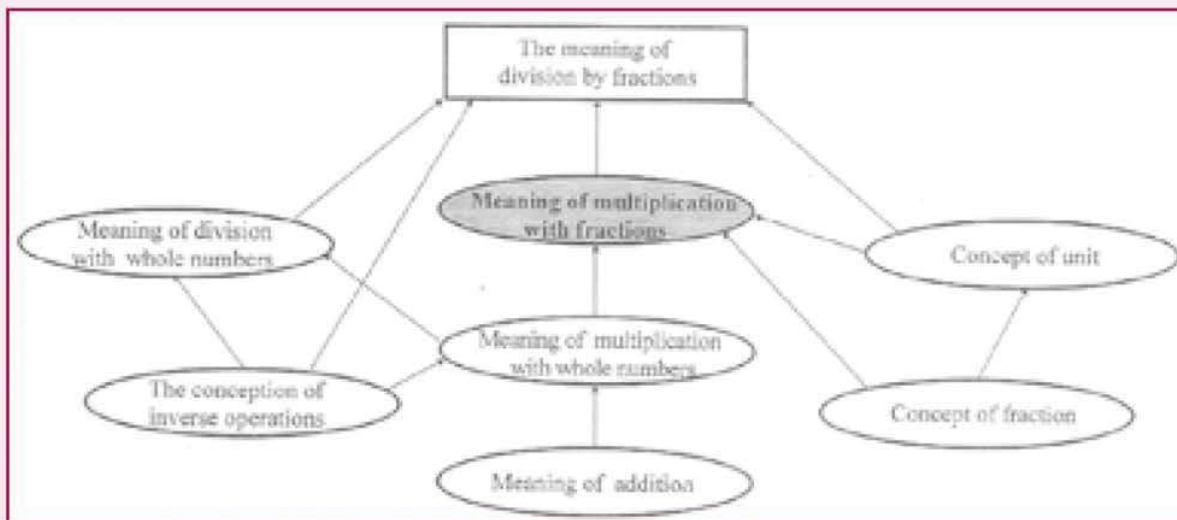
The meaning of division by fractions

Meaning of division with whole numbers

Meaning of multiplication with fractions

Concept of unit

Meaning of multiplication with whole numbers

The conception of inverse operations

Concept of fraction

Meaning of addition